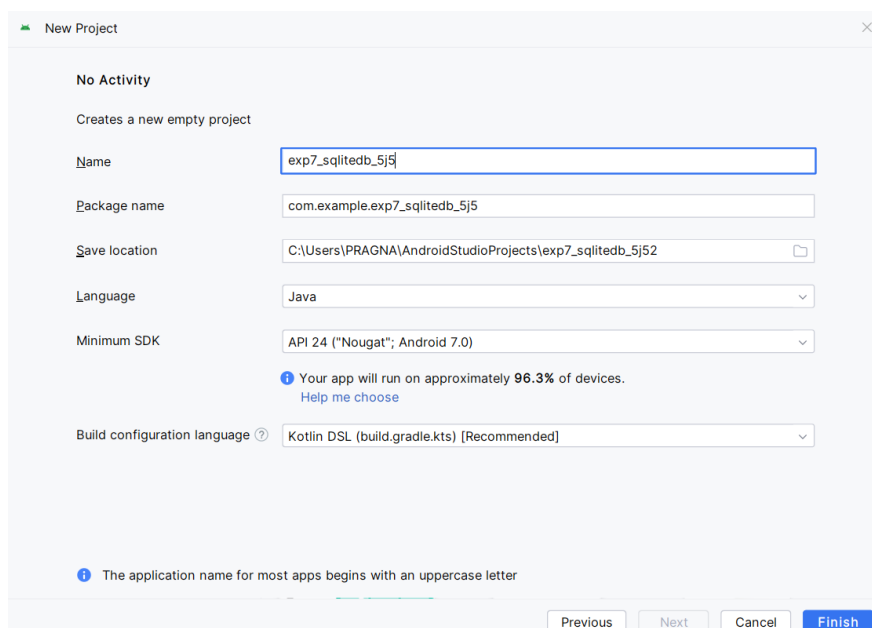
New Project

No Activity

Creates a new empty project

Name exp7_sqlitedb_5j5

Package name com.example.exp7_sqlitedb_5j5

Save location C:\Users\PRAGNA\AndroidStudioProjects\exp7_sqlitedb_5j52

Language Java

Minimum SDK API 24 ("Nougat"; Android 7.0)

Your app will run on approximately **96.3%** of devices.
Help me choose

Build configuration language Kotlin DSL (build.gradle.kts) [Recommended]

The application name for most apps begins with an uppercase letter

Previous Next Cancel Finish